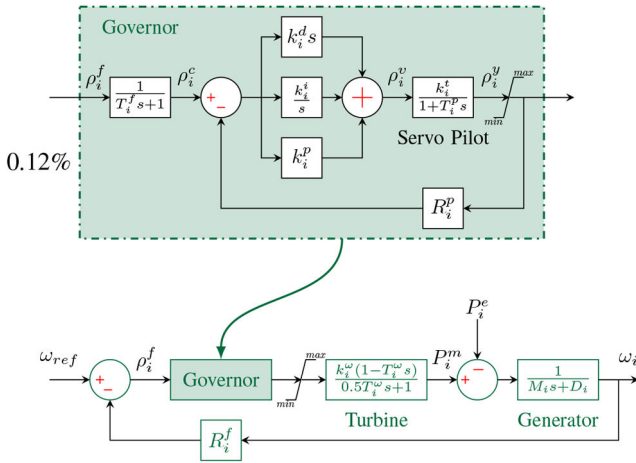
Governor

$\rho_i^f$

$\frac{1}{T_i^f s+1}$

$\rho_i^c$

+
−

$k_i^d s$

$\frac{k_i^i}{s}$

$k_i^p$

+

$\rho_i^v$

$\frac{k_i^t}{1+T_i^p s}$

$\rho_i^y$

max

min

Servo Pilot

0.12%

$R_i^p$

$P_i^e$

$\omega_{ref}$

+
−

$\rho_i^f$

Governor

max

min

$\frac{k_i^\omega(1-T_i^\omega s)}{0.5T_i^\omega s+1}$

$P_i^m$

+
−

$\frac{1}{M_i s+D_i}$

$\omega_i$

Turbine

Generator

$R_i^f$